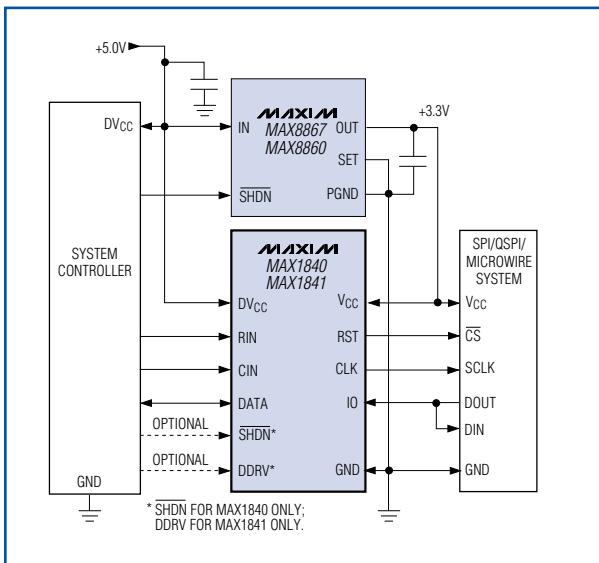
+5.0V

MAXIM
MAX8867
MAX8860

IN
OUT
SET
$\overline{SHDN}$
PGND

+3.3V

$DV_{CC}$

SYSTEM CONTROLLER

GND

MAXIM
MAX1840
MAX1841

$DV_{CC}$
RIN
CIN
DATA
$\overline{SHDN}$*
DDRV*
$V_{CC}$
RST
CLK
IO
GND

OPTIONAL
OPTIONAL

SPI/QSPI/ MICROWIRE SYSTEM

$V_{CC}$
$\overline{CS}$
SCLK
DOUT
DIN
GND

* $\overline{SHDN}$ FOR MAX1840 ONLY; DDRV FOR MAX1841 ONLY.